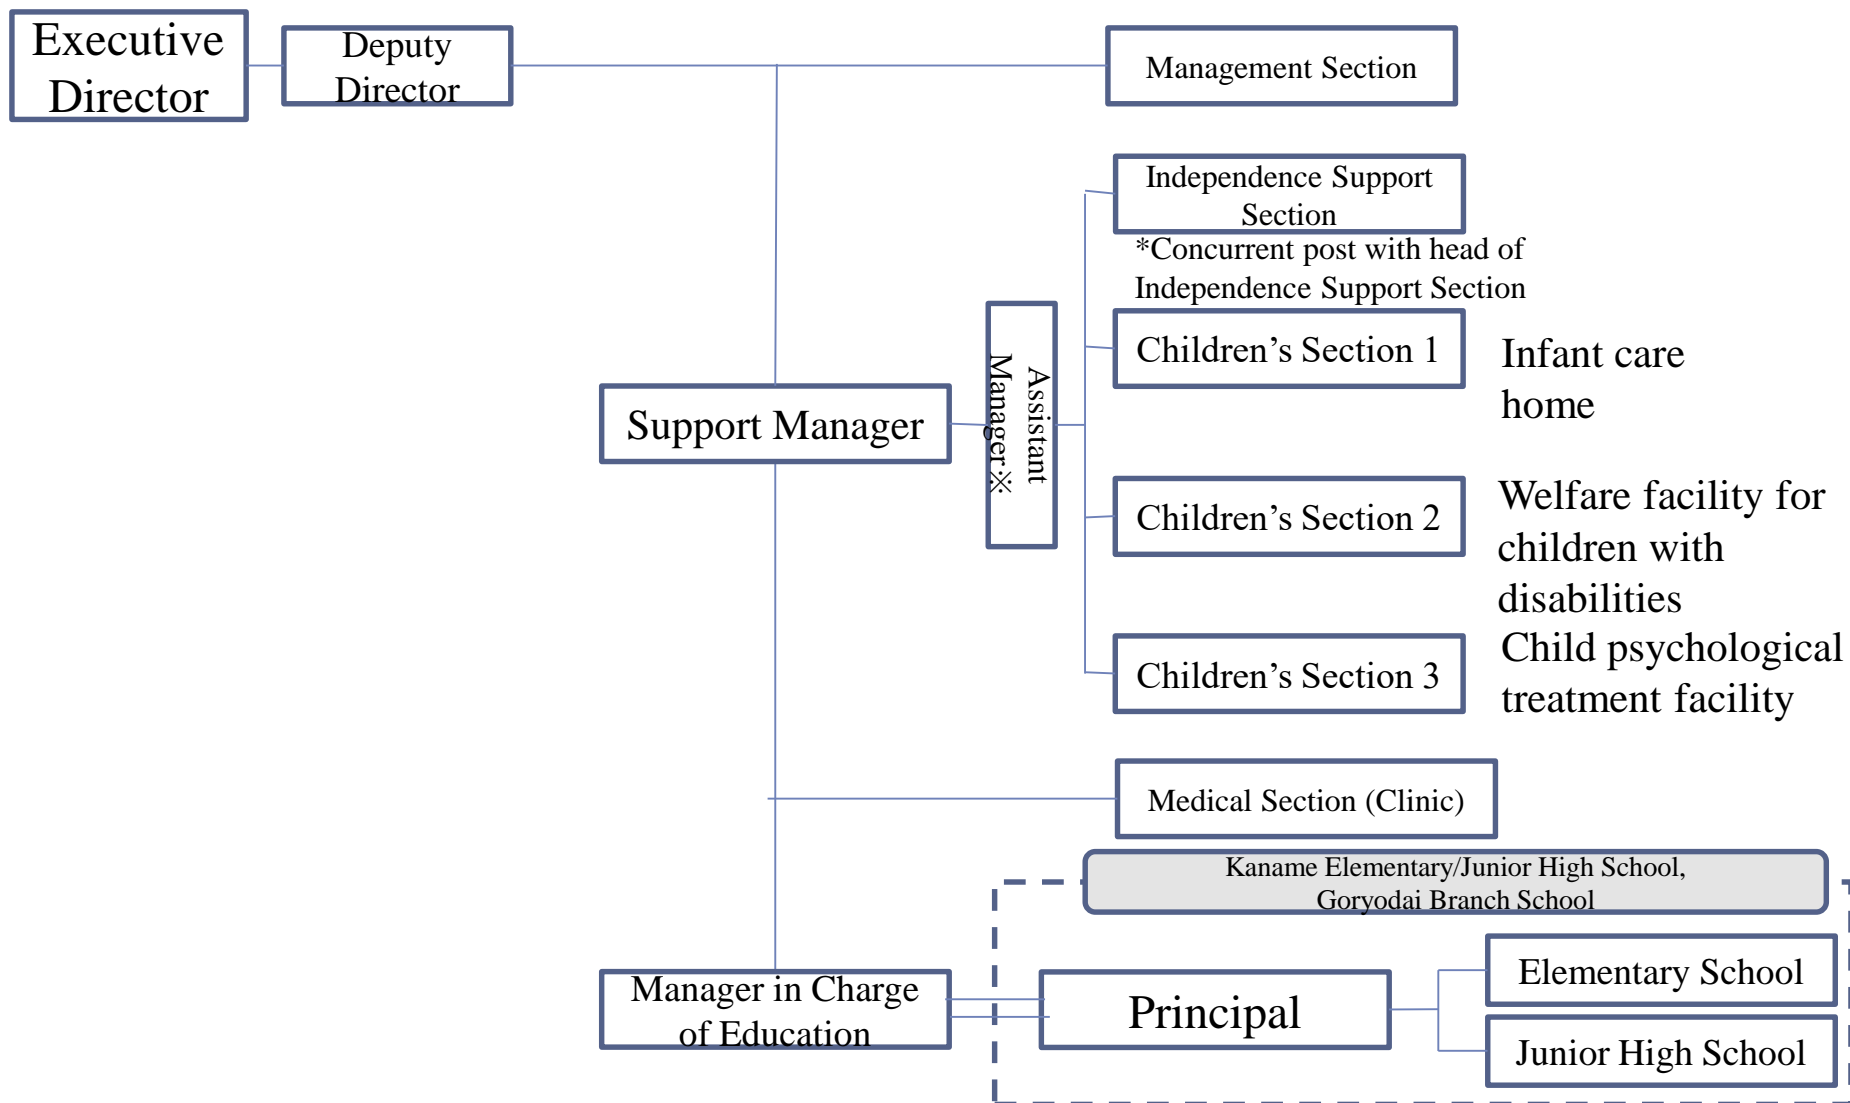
Executive Director

Deputy Director

Management Section

Independence Support Section

*Concurrent post with head of Independence Support Section

Support Manager

Assistant Manager※

Children’s Section 1

Infant care home

Children’s Section 2

Welfare facility for children with disabilities

Children’s Section 3

Child psychological treatment facility

Medical Section (Clinic)

Kaname Elementary/Junior High School, Goryodai Branch School

Manager in Charge of Education

Principal

Elementary School

Junior High School